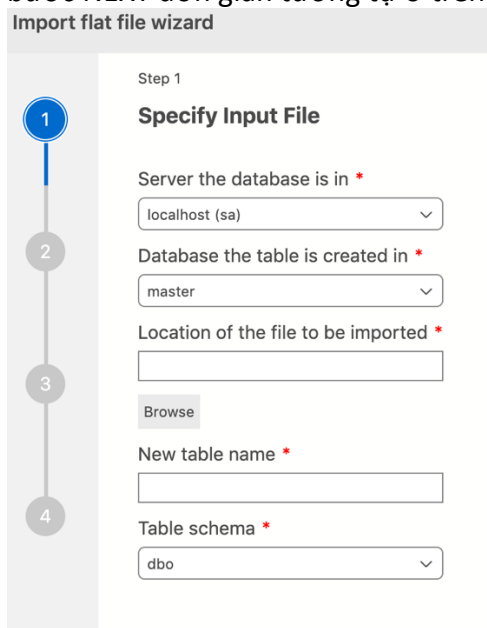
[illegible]

Import flat file wizard

1

2

3

4

Step 1

Specify Input File

Server the database is in *

localhost (sa)

Database the table is created in *

master

Location of the file to be imported *

Browse

New table name *

Table schema *

dbo